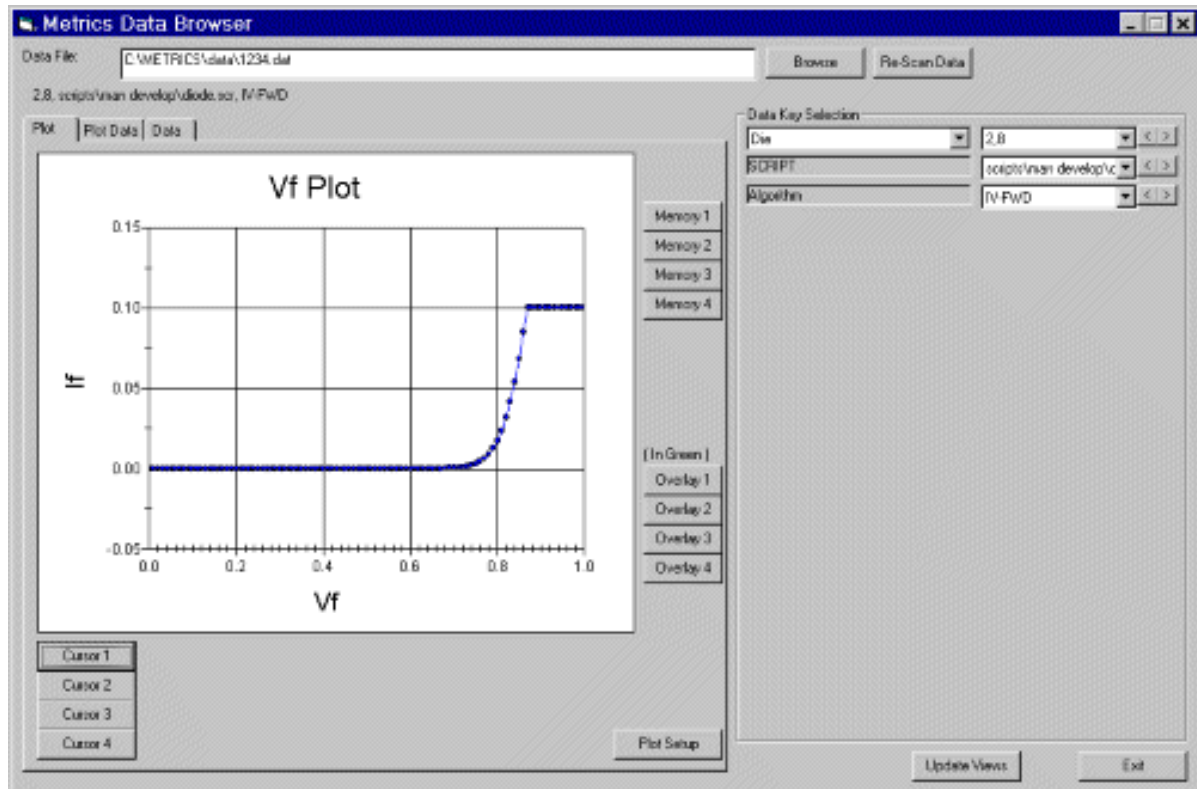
Metrics Data Browser

Data File: C:\METRICS\data\1234.dat

Browse

Re-Scan Data

2,8, scripts\man develop\diode.scr, IV-FWD

Plot | Plot Data | Data

Vf Plot

0.15

0.10

0.05

0.00

-0.05

If

0.0

0.2

0.4

0.6

0.8

1.0

Vf

Memory 1

Memory 2

Memory 3

Memory 4

[ In Green ]

Overlay 1

Overlay 2

Overlay 3

Overlay 4

Cursor 1

Cursor 2

Cursor 3

Cursor 4

Plot Setup

Data Key Selection

Die

2,8

SCRIPT

scripts\man develop\c

Algorithm

IV-FWD

Update Views

Exit